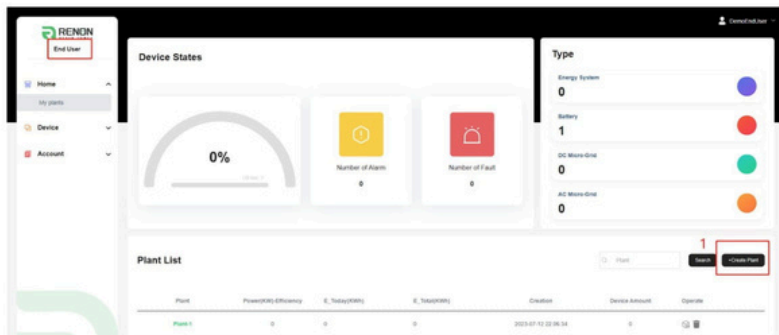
RENON

End User

Home

My plants

Device

Account

DemoEndUser

Device States

0%

Number of Alarm

0

Number of Fault

0

Type

Energy System

0

Battery

1

DC Micro-Grid

0

AC Micro-Grid

0

Plant List

Plant

Search

1

+Create Plant

| Plant | Power(KW)-Efficiency | E_Today(KWh) | E_Total(KWh) | Creation | Device Amount | Operate |
|---|---|---|---|---|---|---|
| Plant-1 | 0 | 0 | 0 | 2023-07-12 22:06:34 | 0 | |